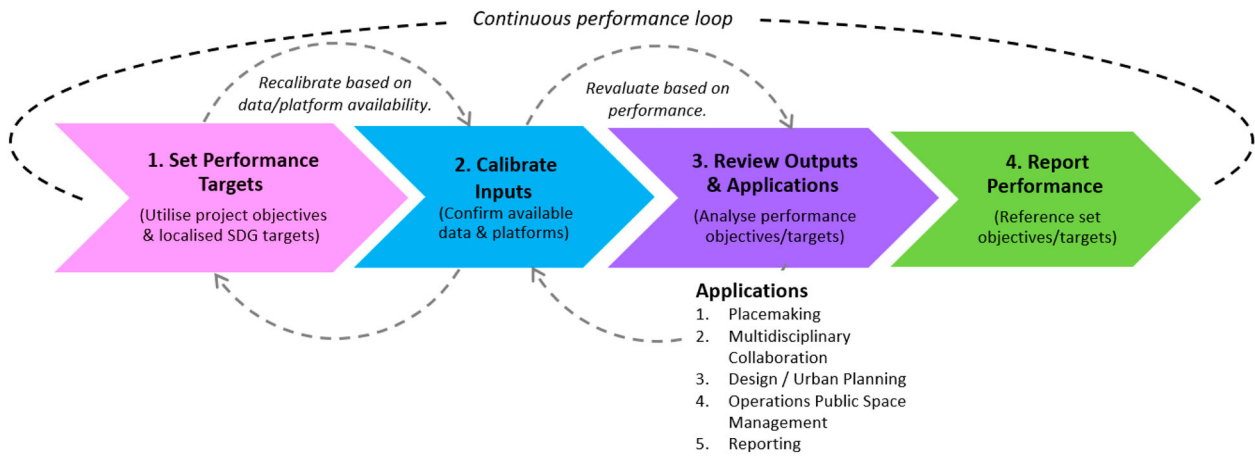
Continuous performance loop

Recalibrate based on data/platform availability.

Revaluate based on performance.

1. Set Performance Targets
(Utilise project objectives & localised SDG targets)

2. Calibrate Inputs
(Confirm available data & platforms)

3. Review Outputs & Applications
(Analyse performance objectives/targets)

4. Report Performance
(Reference set objectives/targets)

Applications
1. Placemaking
2. Multidisciplinary Collaboration
3. Design / Urban Planning
4. Operations Public Space Management
5. Reporting